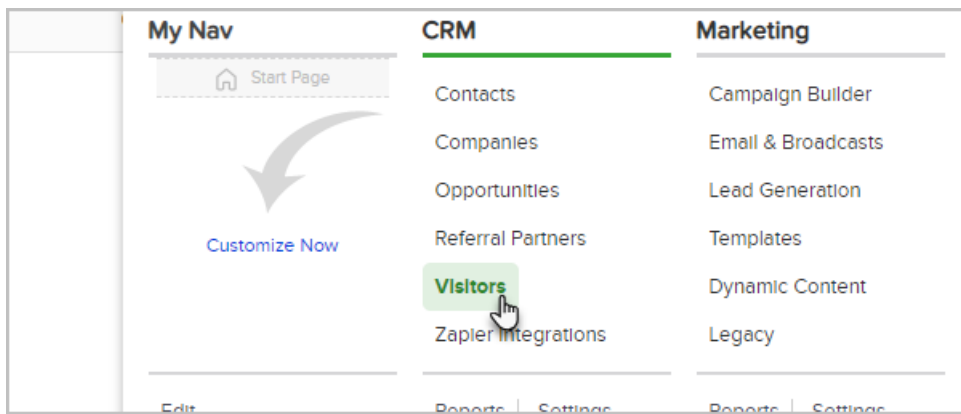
My Nav

Start Page

Customize Now

Edit

CRM

Contacts

Companies

Opportunities

Referral Partners

Visitors

Zapier Integrations

Reports | Settings

Marketing

Campaign Builder

Email & Broadcasts

Lead Generation

Templates

Dynamic Content

Legacy

Reports | Settings